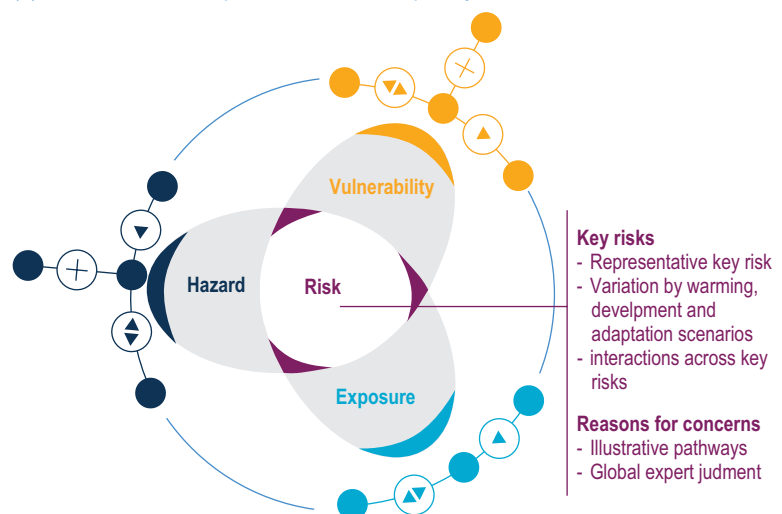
Vulnerability

Hazard

Risk

Exposure

Key risks
- Representative key risk
- Variation by warming, develpment and adaptation scenarios
- interactions across key risks

Reasons for concerns
- Illustrative pathways
- Global expert judment